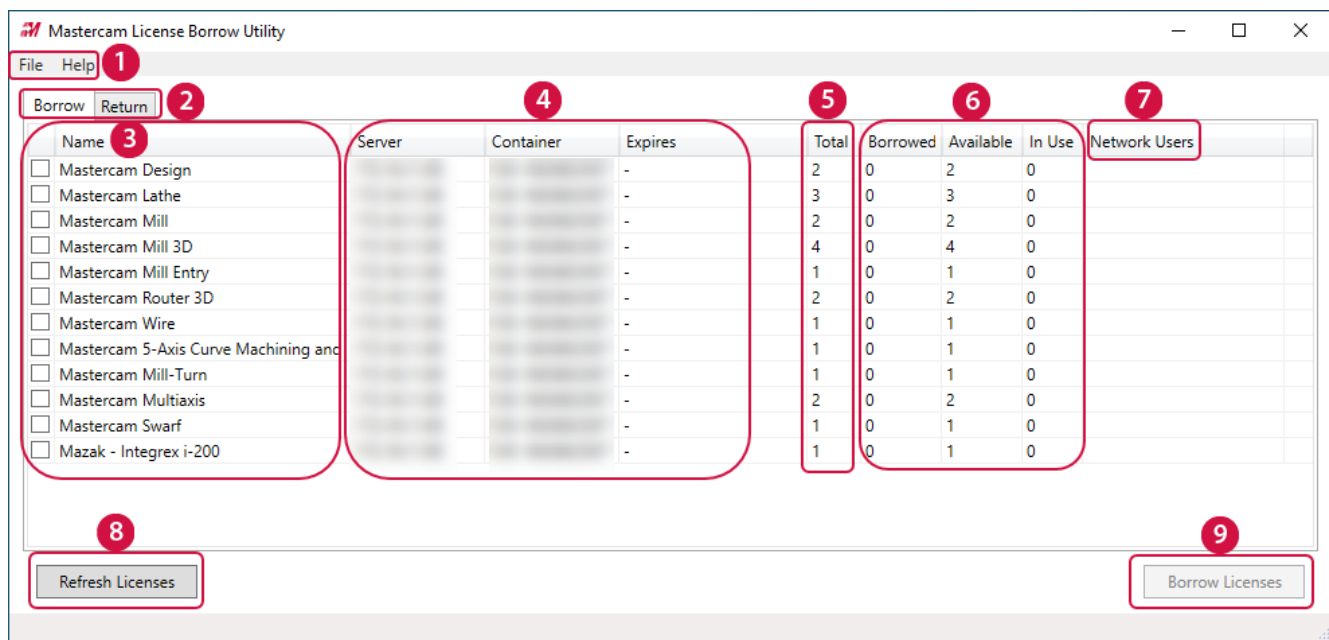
Mastercam License Borrow Utility

File Help 1

Borrow Return 2

3 4 5 6 7

| Name | Server | Container | Expires | Total | Borrowed | Available | In Use | Network Users |
|---|---|---|---|---|---|---|---|---|
| Mastercam Design | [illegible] | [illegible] | - | 2 | 0 | 2 | 0 | |
| Mastercam Lathe | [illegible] | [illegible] | - | 3 | 0 | 3 | 0 | |
| Mastercam Mill | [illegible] | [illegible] | - | 2 | 0 | 2 | 0 | |
| Mastercam Mill 3D | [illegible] | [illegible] | - | 4 | 0 | 4 | 0 | |
| Mastercam Mill Entry | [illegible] | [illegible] | - | 1 | 0 | 1 | 0 | |
| Mastercam Router 3D | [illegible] | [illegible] | - | 2 | 0 | 2 | 0 | |
| Mastercam Wire | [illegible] | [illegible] | - | 1 | 0 | 1 | 0 | |
| Mastercam 5-Axis Curve Machining and | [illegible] | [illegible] | - | 1 | 0 | 1 | 0 | |
| Mastercam Mill-Turn | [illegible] | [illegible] | - | 1 | 0 | 1 | 0 | |
| Mastercam Multiaxis | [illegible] | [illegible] | - | 2 | 0 | 2 | 0 | |
| Mastercam Swarf | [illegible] | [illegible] | - | 1 | 0 | 1 | 0 | |
| Mazak - Integrex i-200 | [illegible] | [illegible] | - | 1 | 0 | 1 | 0 | |

8 Refresh Licenses

9 Borrow Licenses